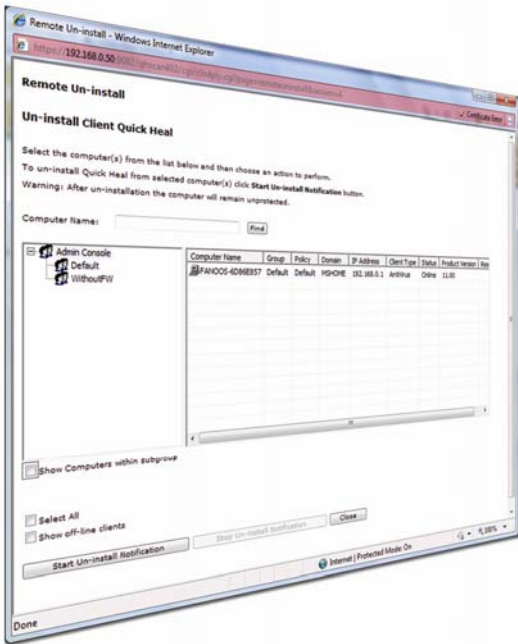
Remote Un-install - Windows Internet Explorer

https://192.168.0.50:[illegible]

Certificate Error

Remote Un-install

Un-install Client Quick Heal

Select the computer(s) from the list below and then choose an action to perform.

To un-install Quick Heal from selected computer(s) click Start Un-install Notification button.

Warning: After un-installation the computer will remain unprotected.

Computer Name:

Find

Admin Console

Default

WithoutFW

| Computer Name | Group | Policy | Domain | IP Address | Client Type | Status | Product Version | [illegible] |
|---|---|---|---|---|---|---|---|---|
| FANOOS-6D86E857 | Default | Default | MSHOME | 192.168.0.1 | AntiVirus | Online | 11.00 | |

Show Computers within subgroup

Select All

Show off-line clients

Start Un-install Notification

Stop Un-install Notification

Close

Internet | Protected Mode: On

100%

Done